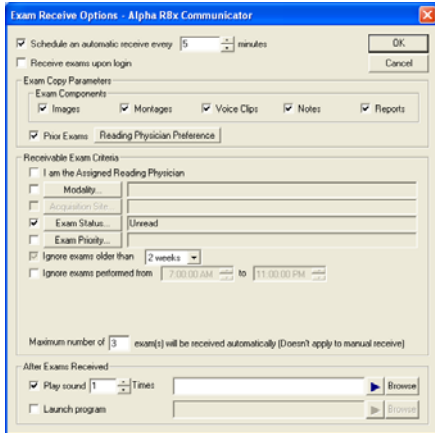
Exam Receive Options - Alpha RBx Communicator

Schedule an automatic receive every 5 minutes

OK

Receive exams upon login

Cancel

Exam Copy Parameters

Exam Components

Images

Montages

Voice Clips

Notes

Reports

Prior Exams

Reading Physician Preference

Receivable Exam Criteria

I am the Assigned Reading Physician

Modality...

Acquisition Site...

Exam Status...

Unread

Exam Priority...

Ignore exams older than 2 weeks

Ignore exams performed from 7:00:00 AM to 11:00:00 PM

Maximum number of 3 exam(s) will be received automatically (Doesn't apply to manual receive)

After Exams Received

Play sound 1 Times

Browse

Launch program

Browse